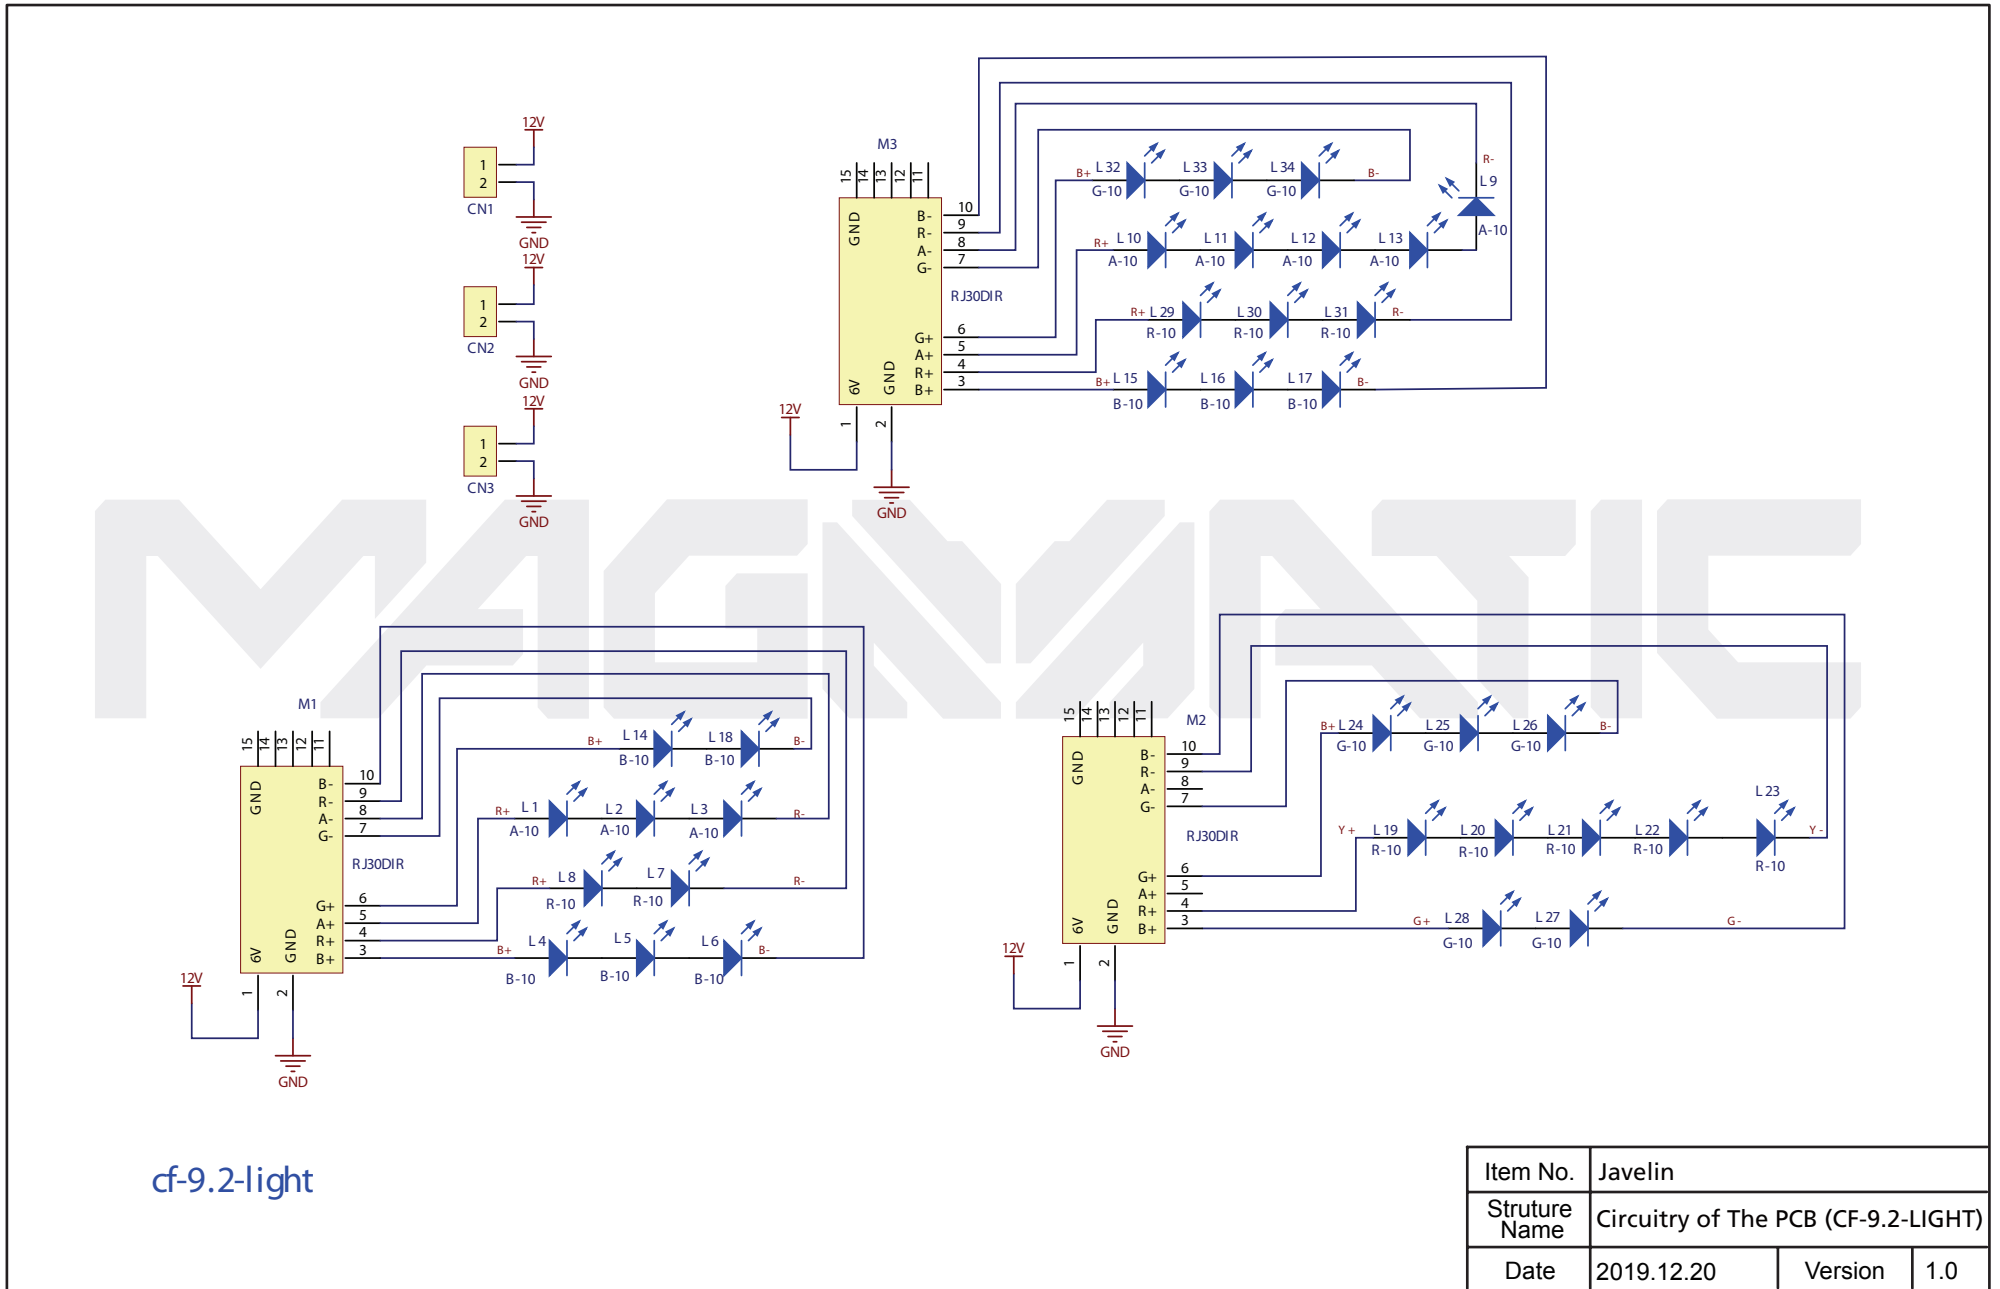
12V
1
2
CN1
GND
12V
1
2
CN2
GND
12V
1
2
CN3
GND

M3
15 14 13 12 11
GND
B-
R-
A-
G-
10
9
8
7
RJ30DIR
G+
A+
R+
B+
6
5
4
3
6V
GND
1
2
12V
GND

B+ L 32 G-10
L 33 G-10
L 34 G-10
B-
R-
L 9
A-10
R+ L 10 A-10
L 11 A-10
L 12 A-10
L 13 A-10
R+ L 29 R-10
L 30 R-10
L 31 R-10
R-
B+ L 15 B-10
L 16 B-10
L 17 B-10
B-

MAGNATIC

M1
15 14 13 12 11
GND
B-
R-
A-
G-
10
9
8
7
RJ30DIR
G+
A+
R+
B+
6
5
4
3
6V
GND
1
2
12V
GND

B+ L 14 B-10
L 18 B-10
B-
R+ L 1 A-10
L 2 A-10
L 3 A-10
R-
R+ L 8 R-10
L 7 R-10
R-
B+ L 4 B-10
L 5 B-10
L 6 B-10
B-

M2
15 14 13 12 11
GND
B-
R-
A-
G-
10
9
8
7
RJ30DIR
G+
A+
R+
B+
6
5
4
3
6V
GND
1
2
12V
GND

B+ L 24 G-10
L 25 G-10
L 26 G-10
B-
L 23
Y + L 19 R-10
L 20 R-10
L 21 R-10
L 22 R-10
R-10
Y -
G+ L 28 G-10
L 27 G-10
G -

cf-9.2-light

| Item No. | Javelin | | |
|---|---|---|---|
| Struture Name | Circuitry of The PCB (CF-9.2-LIGHT) | | |
| Date | 2019.12.20 | Version | 1.0 |